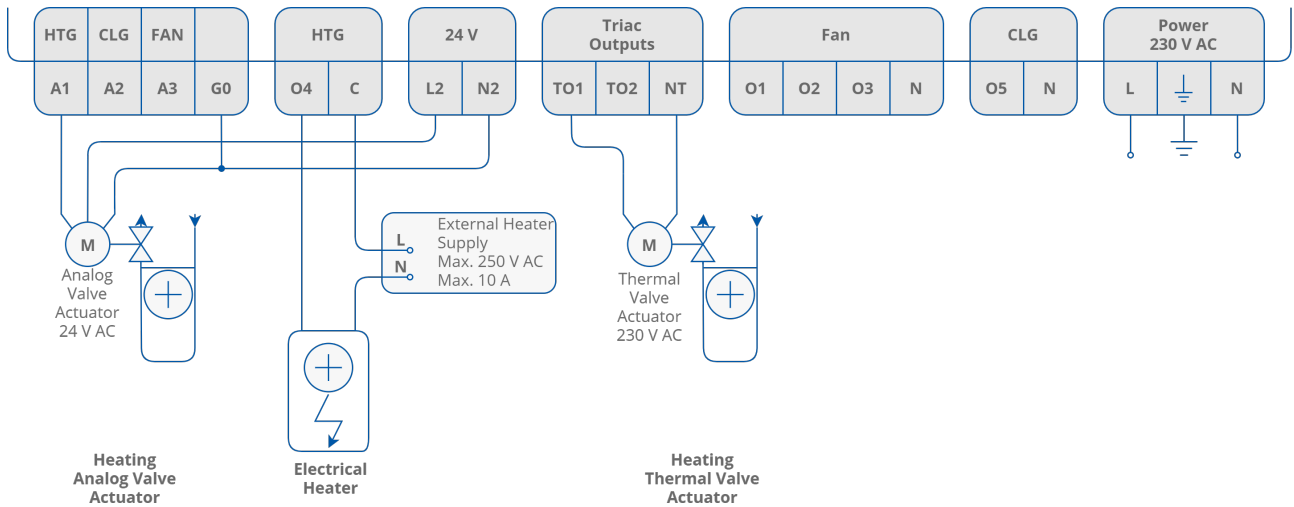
HTG CLG FAN
A1 A2 A3 G0

HTG
O4 C

24 V
L2 N2

Triac Outputs
TO1 TO2 NT

Fan
O1 O2 O3 N

CLG
O5 N

Power 230 V AC
L N

M
Analog Valve Actuator 24 V AC

L
N
External Heater Supply Max. 250 V AC Max. 10 A

M
Thermal Valve Actuator 230 V AC

Heating Analog Valve Actuator

Electrical Heater

Heating Thermal Valve Actuator